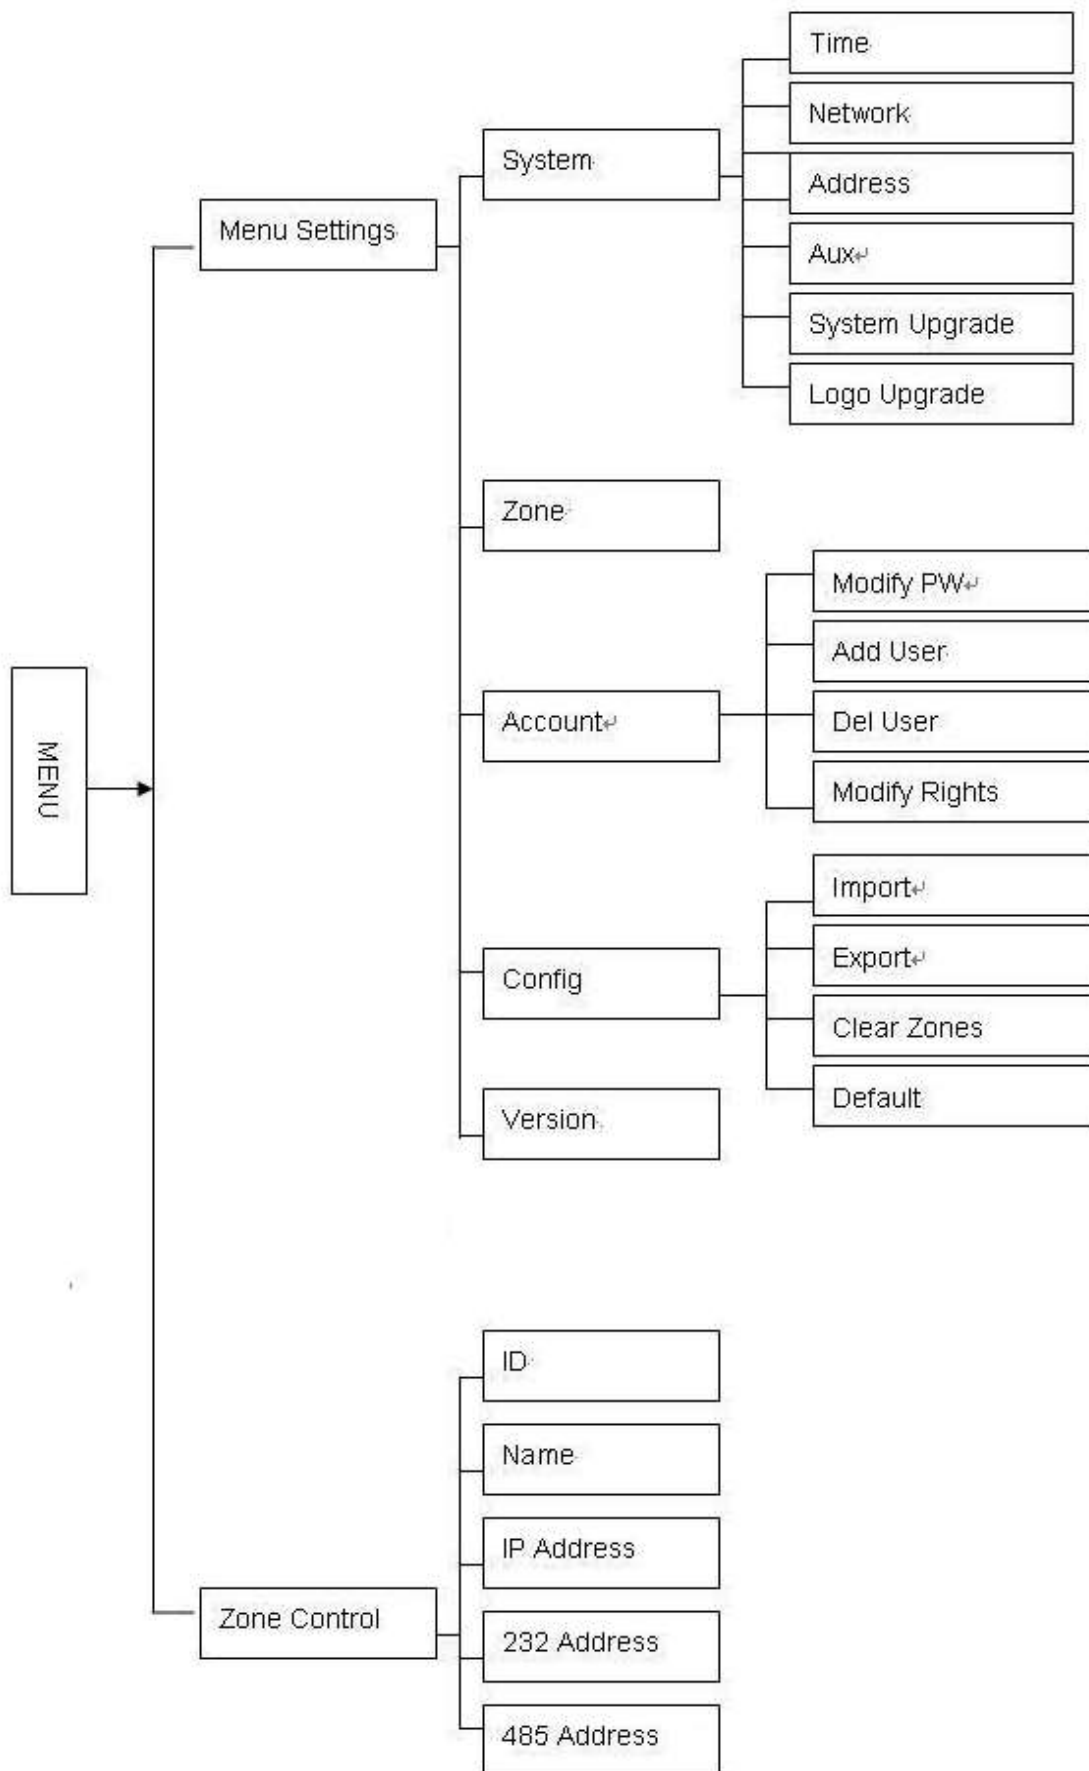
MENU

Menu Settings

System

Time

Network

Address

Aux

System Upgrade

Logo Upgrade

Zone

Account

Modify PW

Add User

Del User

Modify Rights

Config

Import

Export

Clear Zones

Default

Version

Zone Control

ID

Name

IP Address

232 Address

485 Address